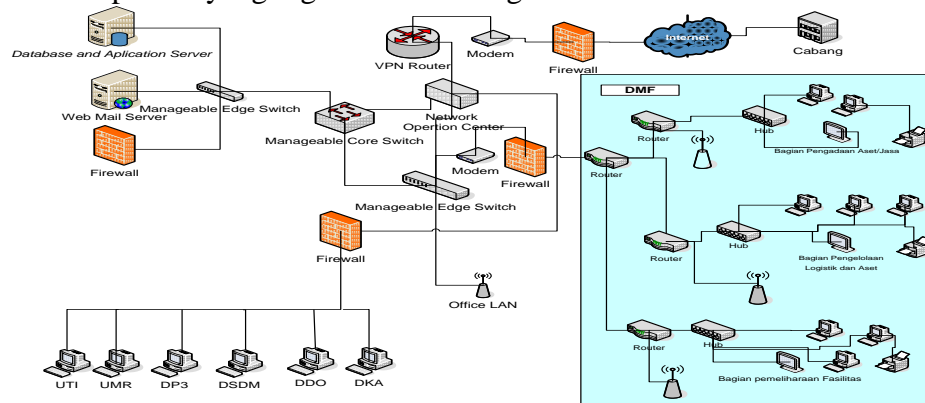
Database and Aplication Server

Web Mail Server

Manageable Edge Switch

Firewall

VPN Router

Modem

Firewall

Internet

Cabang

Manageable Core Switch

Network Opertion Center

Modem

Firewall

Manageable Edge Switch

Firewall

Office LAN

UTI

UMR

DP3

DSDM

DDO

DKA

DMF

Router

Hub

Bagian Pengadaan Aset/Jasa

Router

Router

Hub

Bagian Pengelolaan Logistik dan Aset

Router

Hub

Bagian pemeliharaan Fasilitas